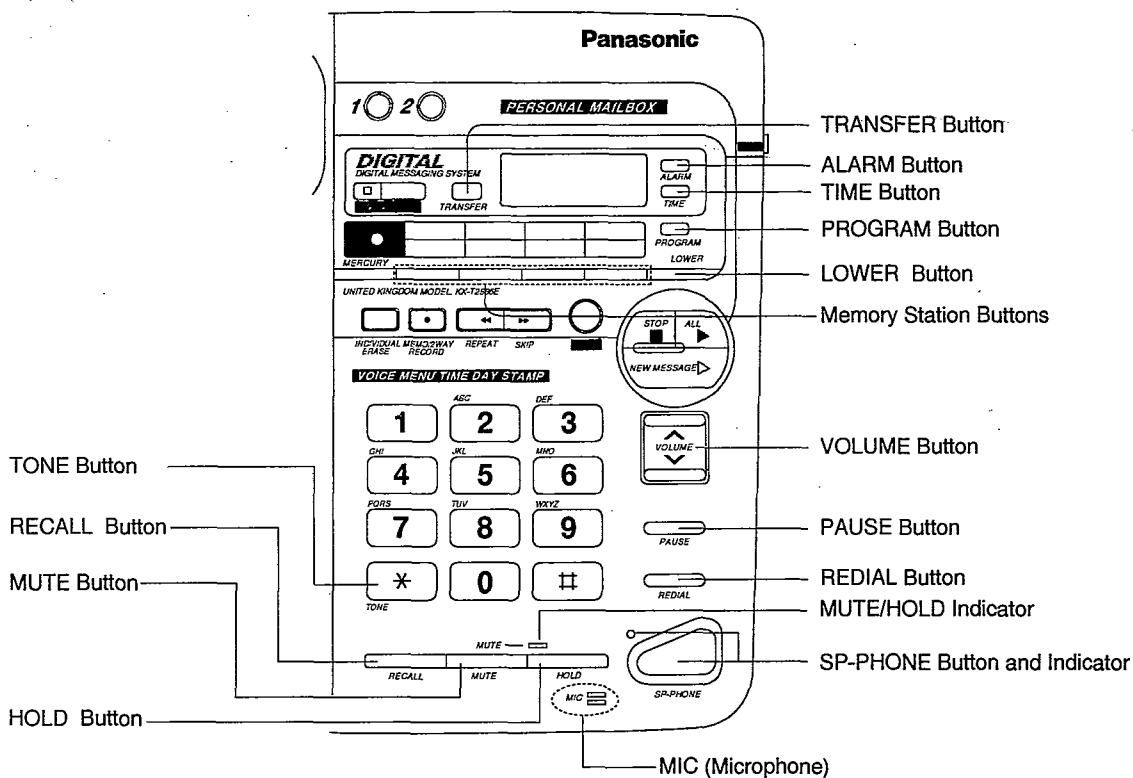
Panasonic

1 2

PERSONAL MAILBOX

DIGITAL
DIGITAL MESSAGING SYSTEM

TRANSFER

ALARM

TIME

PROGRAM

LOWER

MERCURY

UNITED KINGDOM MODEL KX-T2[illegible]E

INDIVIDUAL ERASE

MEMO/2WAY RECORD

REPEAT

SKIP

STOP

ALL

NEW MESSAGE

VOICE MENU TIME DAY STAMP

1
ABC 2
DEF 3
GHI 4
JKL 5
MNO 6
PQRS 7
TUV 8
WXYZ 9
$*$
TONE
0
#

VOLUME

PAUSE

REDIAL

MUTE

RECALL

MUTE

HOLD

MIC

SP-PHONE

TRANSFER Button

ALARM Button

TIME Button

PROGRAM Button

LOWER Button

Memory Station Buttons

VOLUME Button

PAUSE Button

REDIAL Button

MUTE/HOLD Indicator

SP-PHONE Button and Indicator

TONE Button

RECALL Button

MUTE Button

HOLD Button

MIC (Microphone)